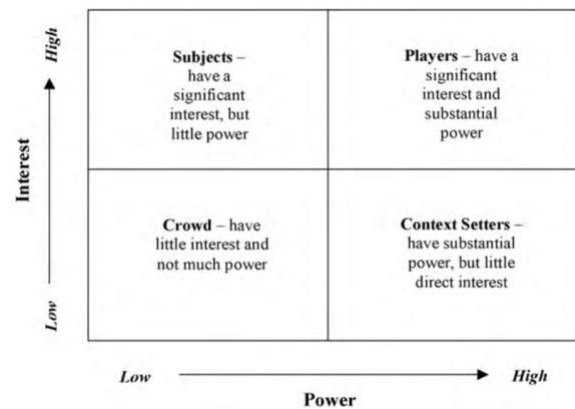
High

Interest

Low

Subjects – have a significant interest, but little power

Players – have a significant interest and substantial power

Crowd – have little interest and not much power

Context Setters – have substantial power, but little direct interest

Low

High

Power